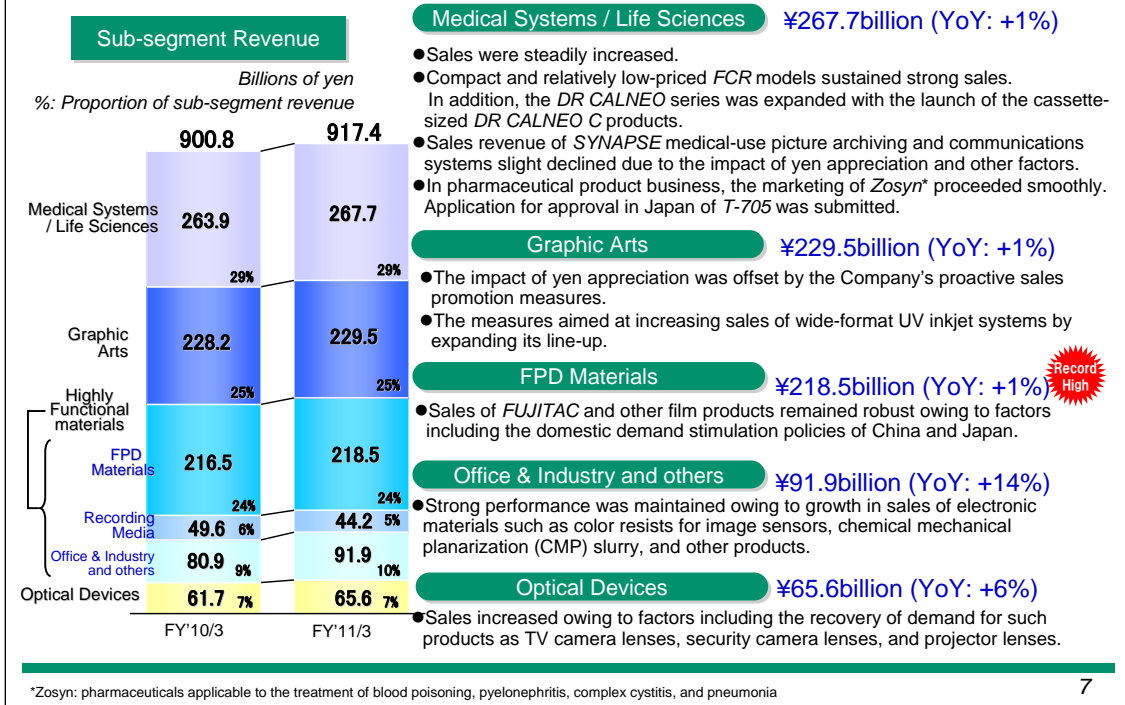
Sub-segment Revenue

Billions of yen
%: Proportion of sub-segment revenue

| | FY'10/3 | FY'11/3 |
|---|---|---|
| | 900.8 | 917.4 |
| Medical Systems / Life Sciences | 263.9 29% | 267.7 29% |
| Graphic Arts | 228.2 25% | 229.5 25% |
| Highly Functional materials: FPD Materials | 216.5 24% | 218.5 24% |
| Recording Media | 49.6 6% | 44.2 5% |
| Office & Industry and others | 80.9 9% | 91.9 10% |
| Optical Devices | 61.7 7% | 65.6 7% |

Medical Systems / Life Sciences ¥267.7billion (YoY: +1%)

●Sales were steadily increased.
●Compact and relatively low-priced FCR models sustained strong sales. In addition, the DR CALNEO series was expanded with the launch of the cassette-sized DR CALNEO C products.
●Sales revenue of SYNAPSE medical-use picture archiving and communications systems slight declined due to the impact of yen appreciation and other factors.
●In pharmaceutical product business, the marketing of Zosyn* proceeded smoothly. Application for approval in Japan of T-705 was submitted.

Graphic Arts ¥229.5billion (YoY: +1%)

●The impact of yen appreciation was offset by the Company's proactive sales promotion measures.
●The measures aimed at increasing sales of wide-format UV inkjet systems by expanding its line-up.

FPD Materials ¥218.5billion (YoY: +1%) Record High

●Sales of FUJITAC and other film products remained robust owing to factors including the domestic demand stimulation policies of China and Japan.

Office & Industry and others ¥91.9billion (YoY: +14%)

●Strong performance was maintained owing to growth in sales of electronic materials such as color resists for image sensors, chemical mechanical planarization (CMP) slurry, and other products.

Optical Devices ¥65.6billion (YoY: +6%)

●Sales increased owing to factors including the recovery of demand for such products as TV camera lenses, security camera lenses, and projector lenses.

*Zosyn: pharmaceuticals applicable to the treatment of blood poisoning, pyelonephritis, complex cystitis, and pneumonia

7